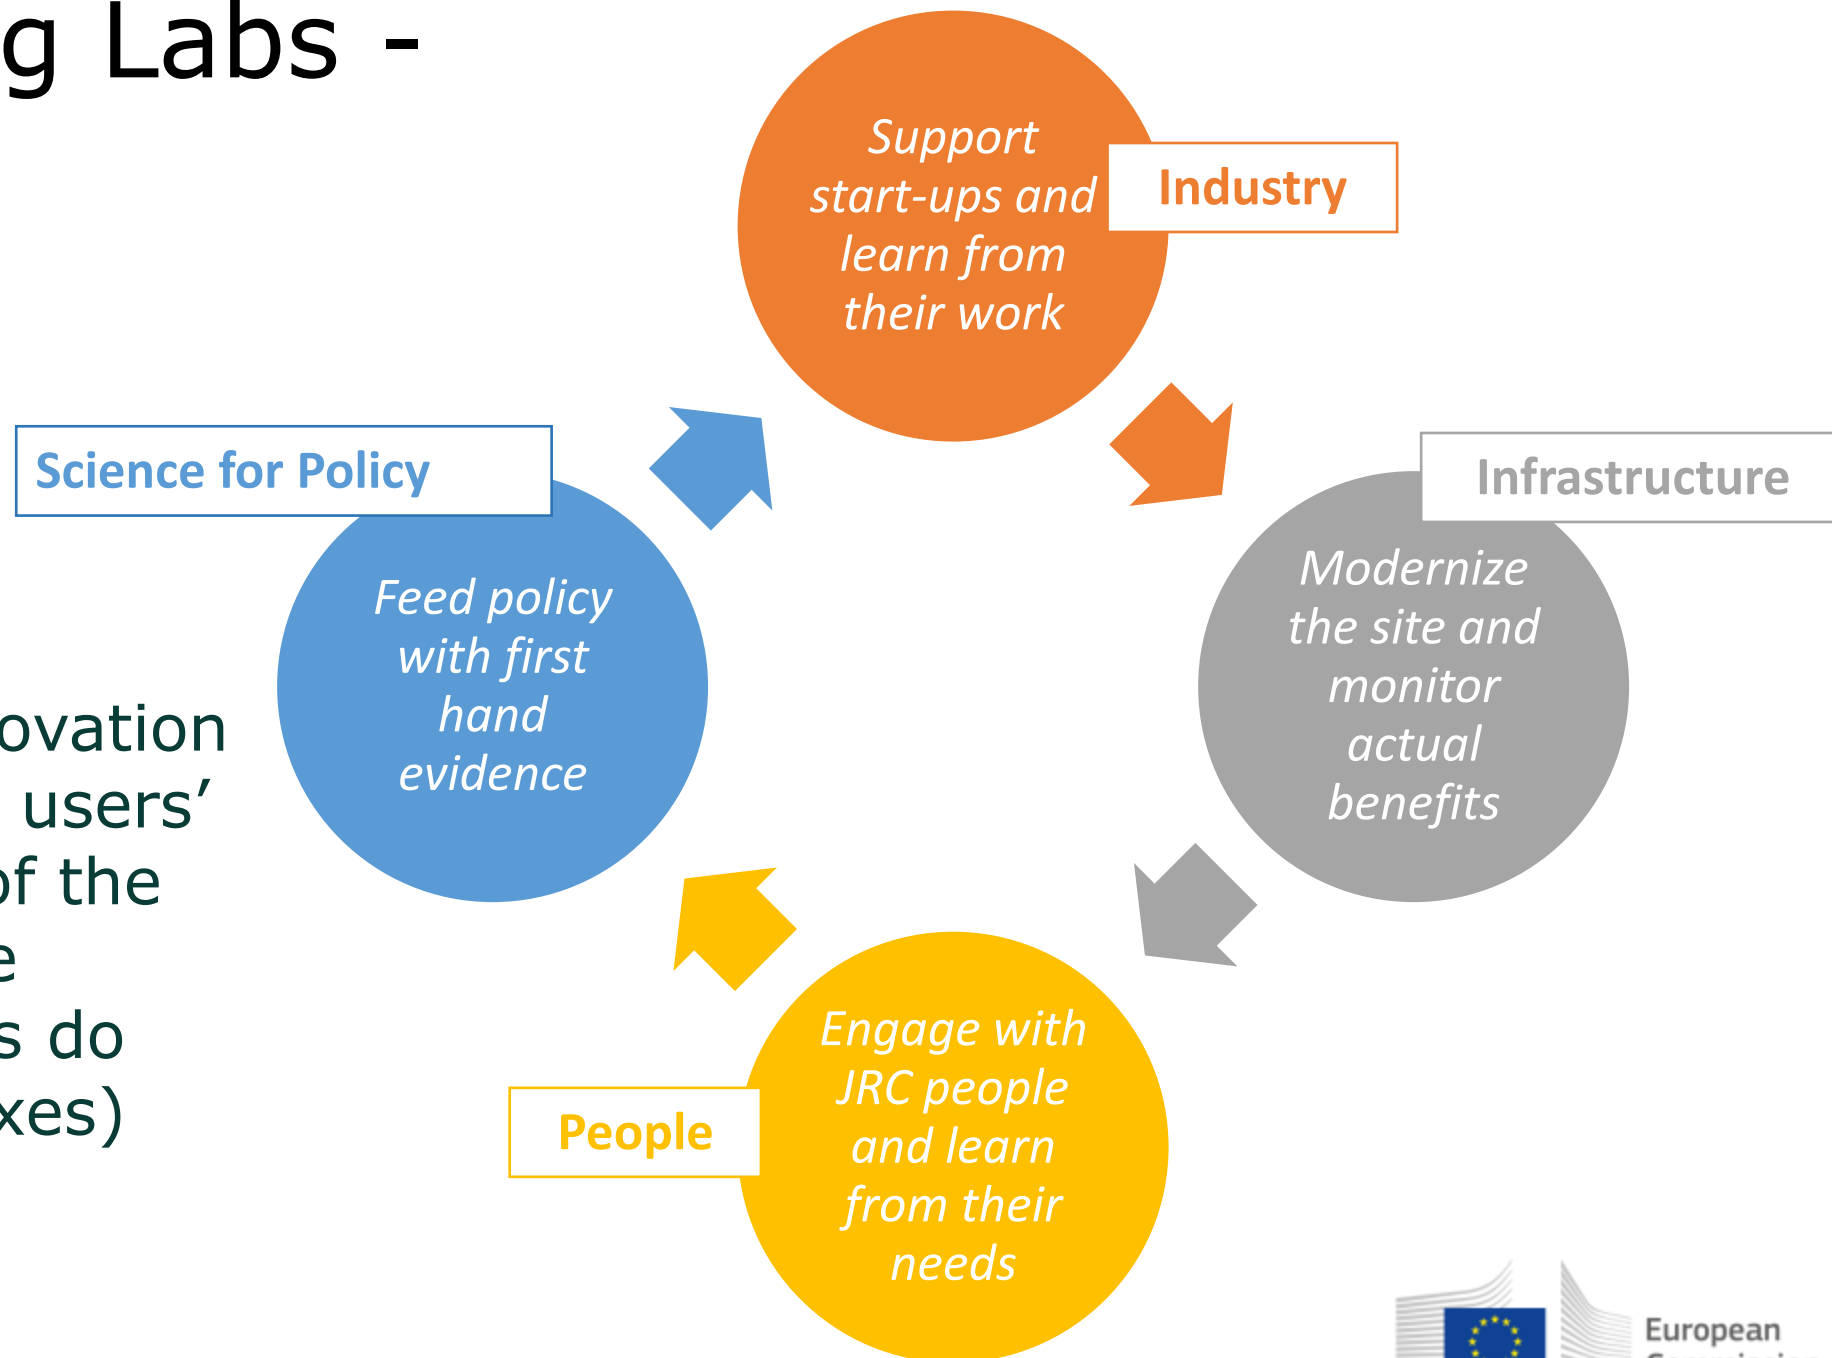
g Labs -

ovation
users'
of the
e
s do
xes)

Support start-ups and learn from their work

Industry

Infrastructure

Modernize the site and monitor actual benefits

Engage with JRC people and learn from their needs

People

Science for Policy

Feed policy with first hand evidence

European
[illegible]